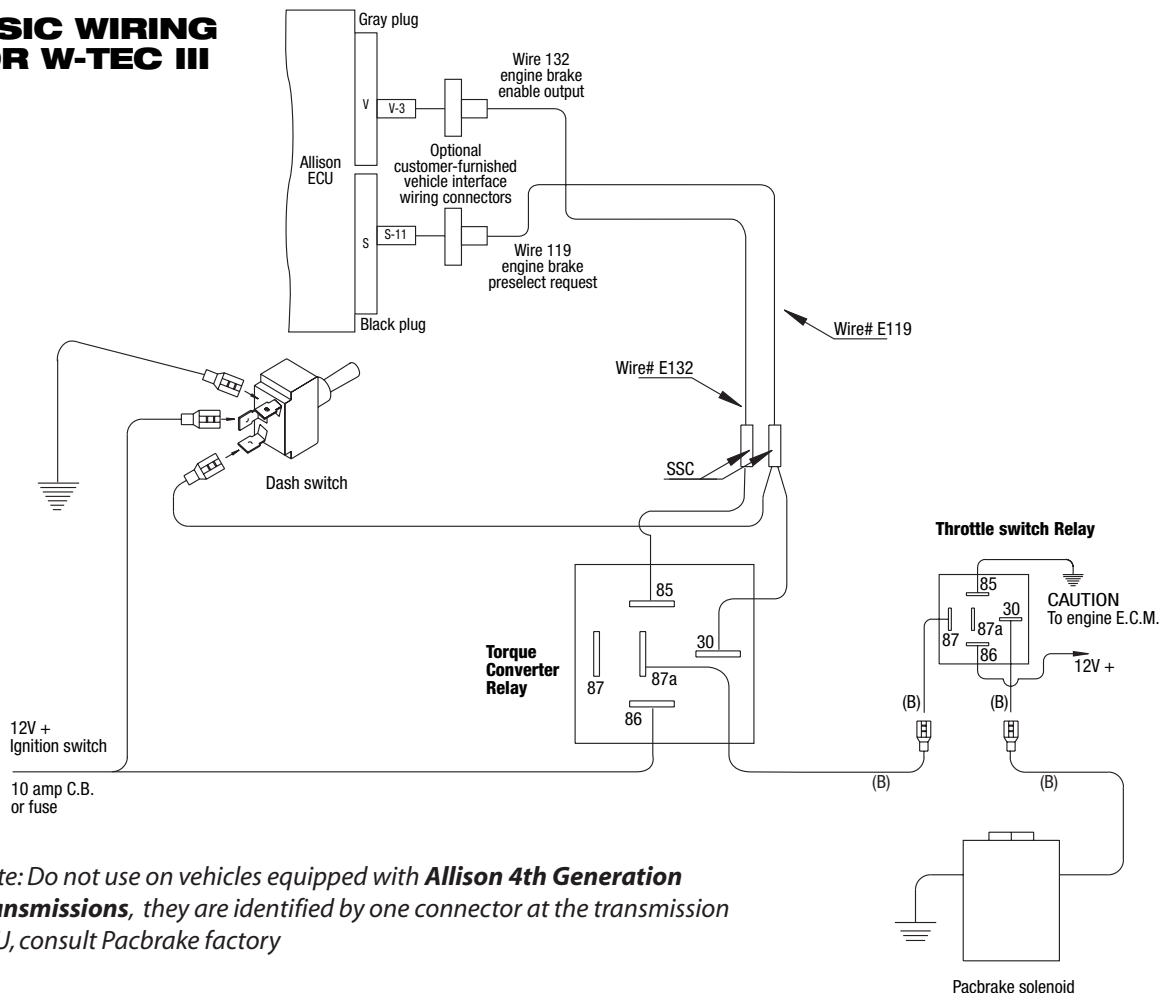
SIC WIRING
R W-TEC III

Gray plug

V

V-3

Allison ECU

S

S-11

Black plug

Wire 132 engine brake enable output

Optional customer-furnished vehicle interface wiring connectors

Wire 119 engine brake preselect request

Wire# E119

Wire# E132

SSC

Dash switch

Throttle switch Relay

85

87

87a

30

86

CAUTION
To engine E.C.M.

12V +

85

30

87

87a

86

Torque Converter Relay

(B)

(B)

(B)

(B)

12V +
Ignition switch

10 amp C.B. or fuse

te: Do not use on vehicles equipped with **Allison 4th Generation nsmissions**, they are identified by one connector at the transmission U, consult Pacbrake factory

Pacbrake solenoid